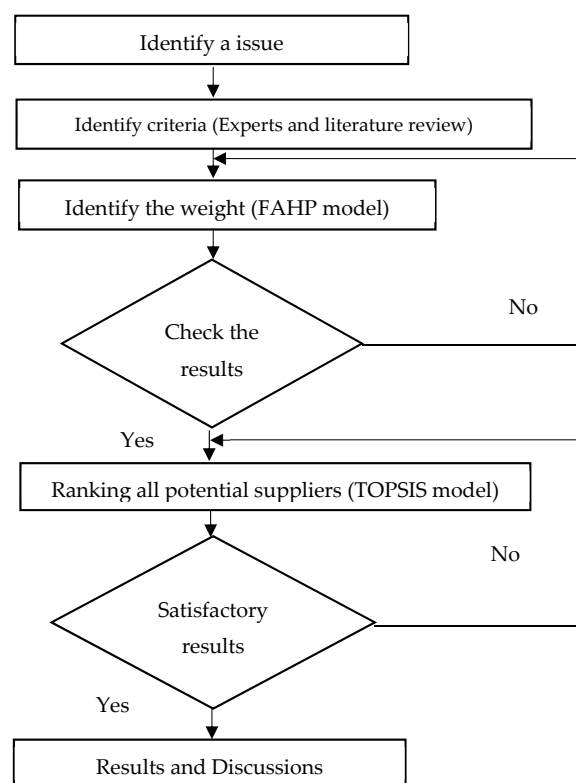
Identify a issue

Identify criteria (Experts and literature review)

Identify the weight (FAHP model)

Check the results

No

Yes

Ranking all potential suppliers (TOPSIS model)

Satisfactory results

No

Yes

Results and Discussions